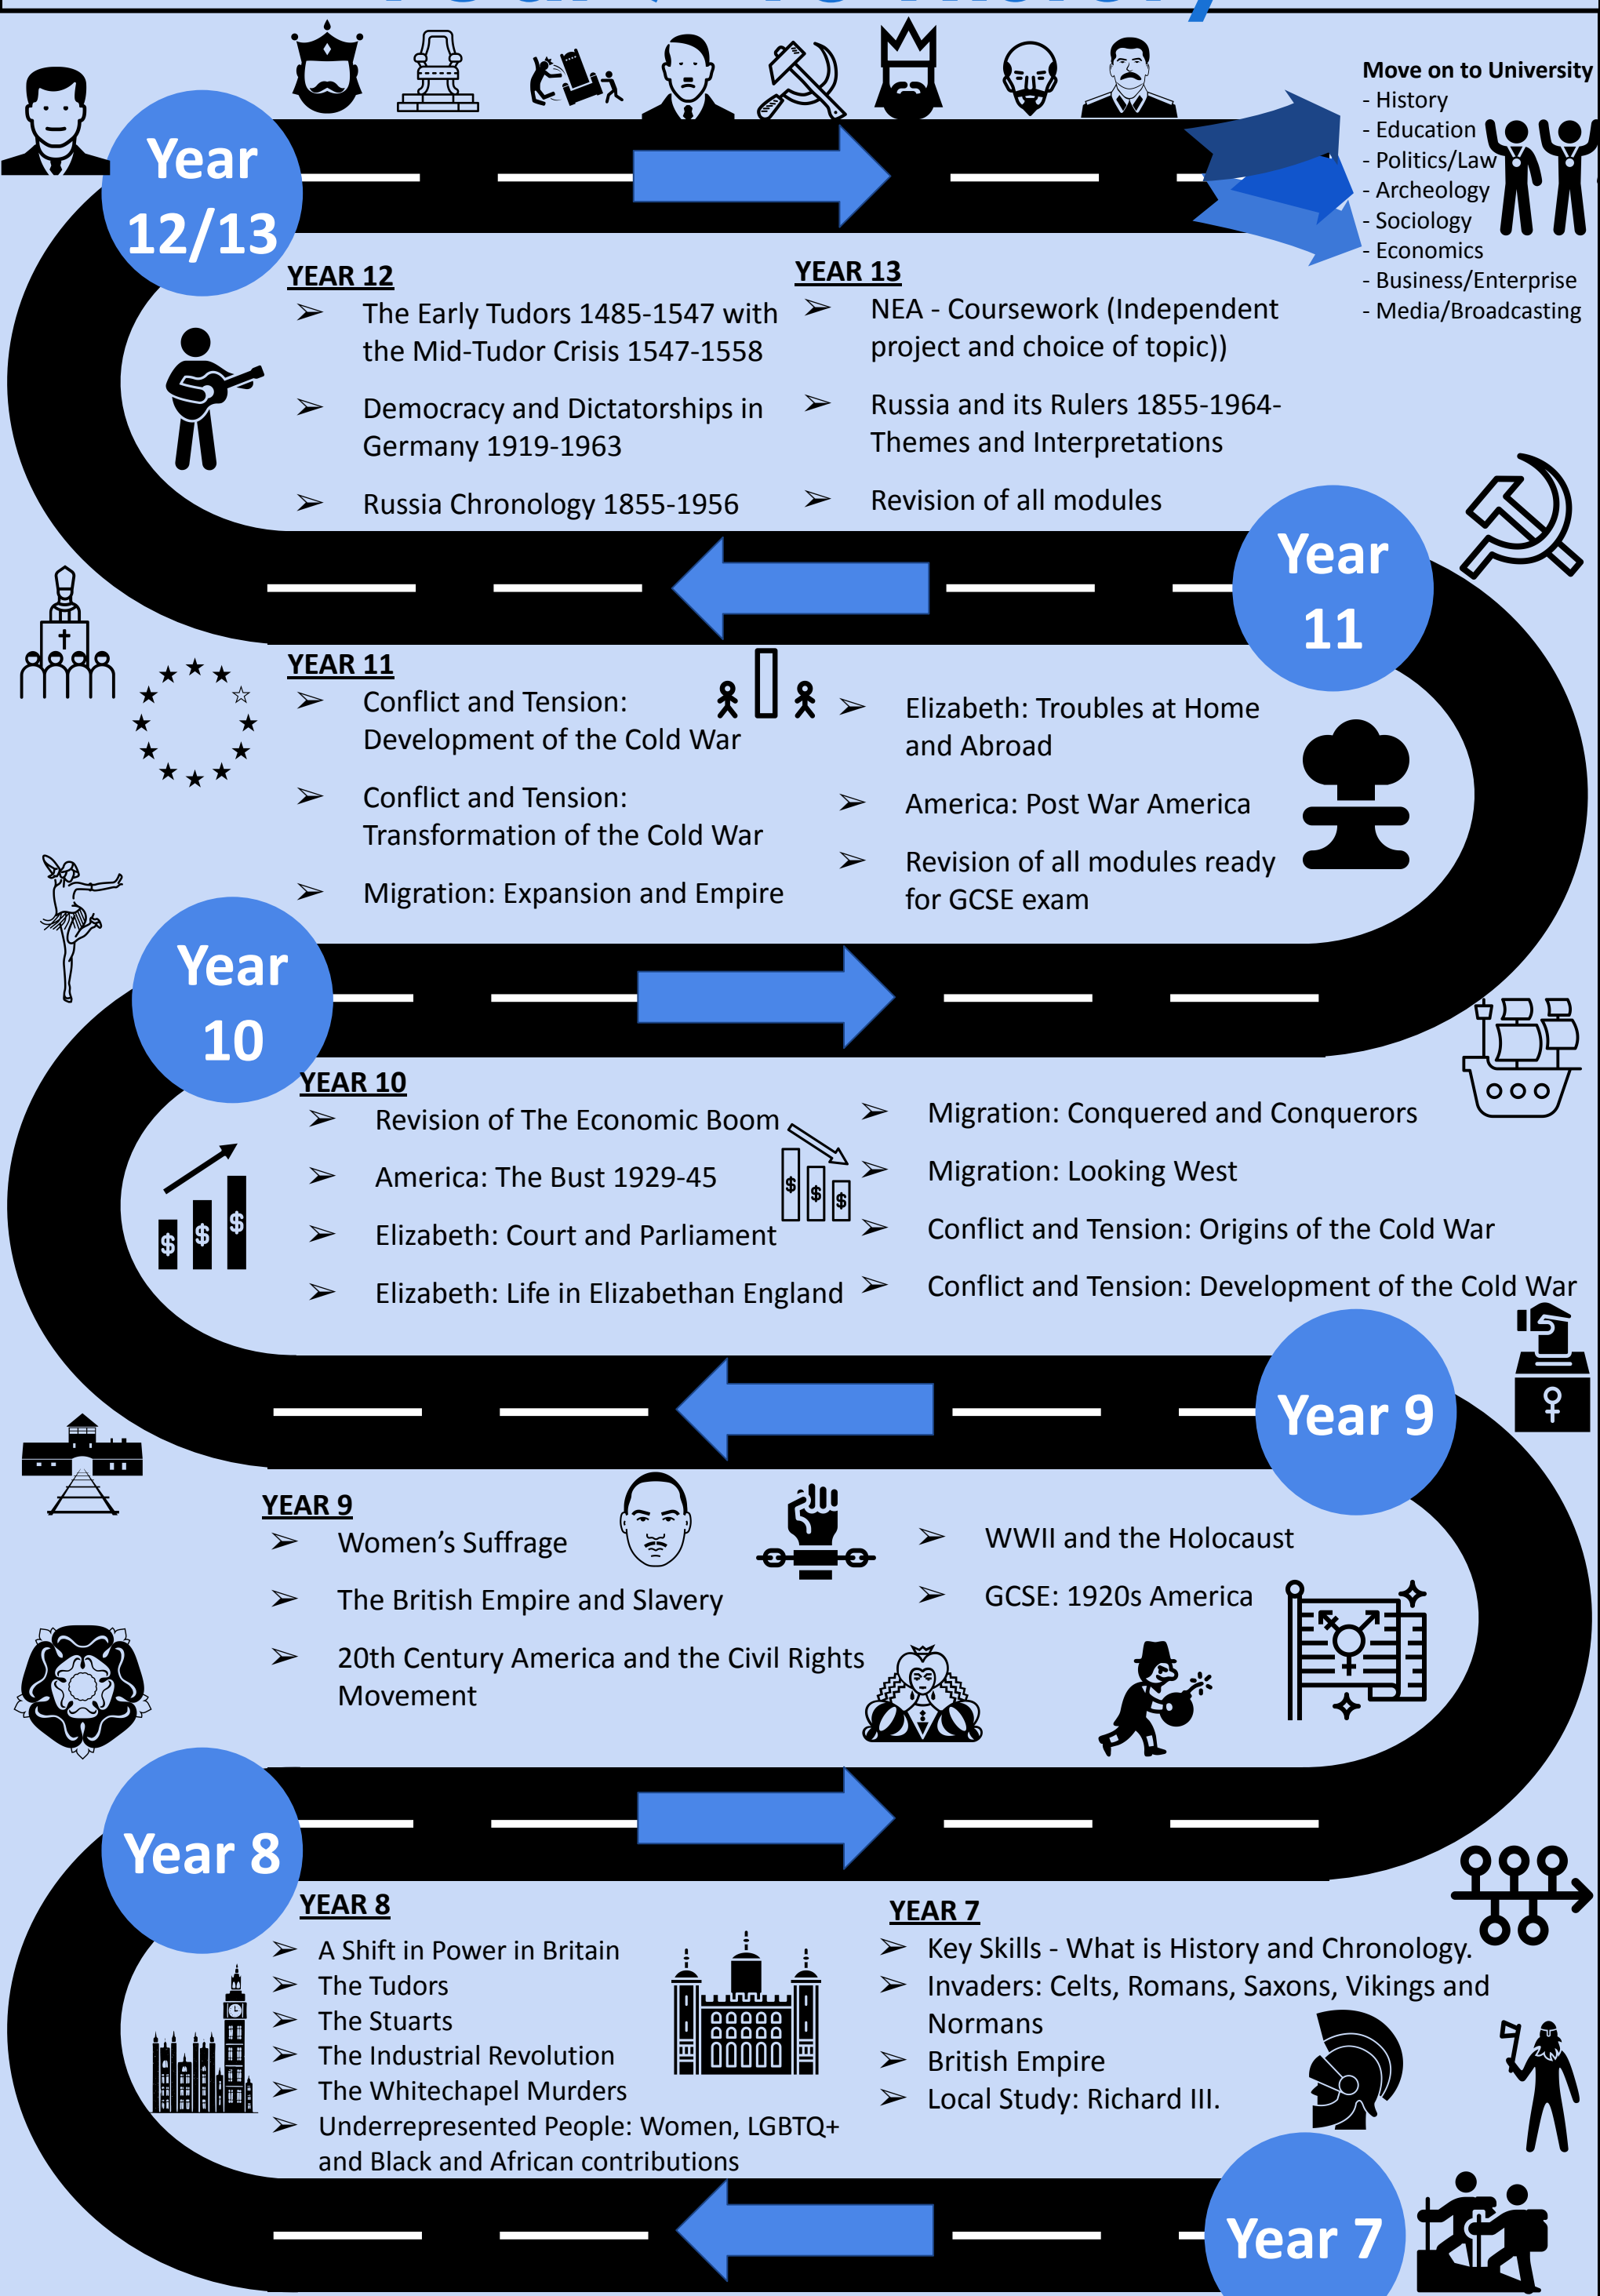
Year 12/13

YEAR 12
➢ The Early Tudors 1485-1547 with the Mid-Tudor Crisis 1547-1558
➢ Democracy and Dictatorships in Germany 1919-1963
➢ Russia Chronology 1855-1956

YEAR 13
➢ NEA - Coursework (Independent project and choice of topic))
➢ Russia and its Rulers 1855-1964- Themes and Interpretations
➢ Revision of all modules

Move on to University
- History
- Education
- Politics/Law
- Archeology
- Sociology
- Economics
- Business/Enterprise
- Media/Broadcasting

Year 11

YEAR 11
➢ Conflict and Tension: Development of the Cold War
➢ Conflict and Tension: Transformation of the Cold War
➢ Migration: Expansion and Empire
➢ Elizabeth: Troubles at Home and Abroad
➢ America: Post War America
➢ Revision of all modules ready for GCSE exam

Year 10

YEAR 10
➢ Revision of The Economic Boom
➢ America: The Bust 1929-45
➢ Elizabeth: Court and Parliament
➢ Elizabeth: Life in Elizabethan England
➢ Migration: Conquered and Conquerors
➢ Migration: Looking West
➢ Conflict and Tension: Origins of the Cold War
➢ Conflict and Tension: Development of the Cold War

Year 9

YEAR 9
➢ Women's Suffrage
➢ The British Empire and Slavery
➢ 20th Century America and the Civil Rights Movement
➢ WWII and the Holocaust
➢ GCSE: 1920s America

Year 8

YEAR 8
➢ A Shift in Power in Britain
➢ The Tudors
➢ The Stuarts
➢ The Industrial Revolution
➢ The Whitechapel Murders
➢ Underrepresented People: Women, LGBTQ+ and Black and African contributions

YEAR 7
➢ Key Skills - What is History and Chronology.
➢ Invaders: Celts, Romans, Saxons, Vikings and Normans
➢ British Empire
➢ Local Study: Richard III.

Year 7